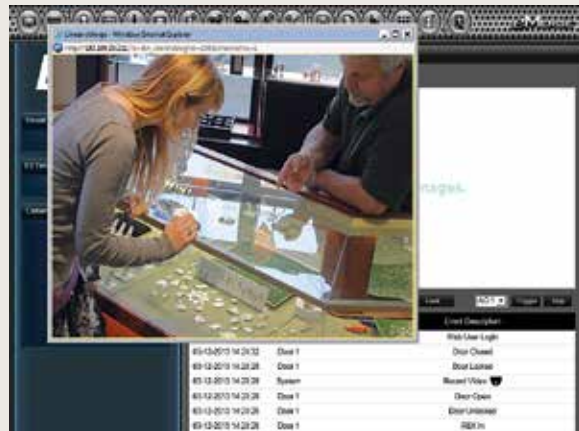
Linear Viewer - Windows Internet Explorer

Event Description

Web User Login

03-12-2013 14:24:32 | Door 1 | Door Closed

03-12-2013 14:23:28 | Door 1 | Door Locked

03-12-2013 14:23:28 | System | Record Video

03-12-2013 14:23:28 | Door 1 | Door Open

03-12-2013 14:23:28 | Door 1 | Door Unlocked

03-12-2013 14:23:28 | Door 1 | REX In